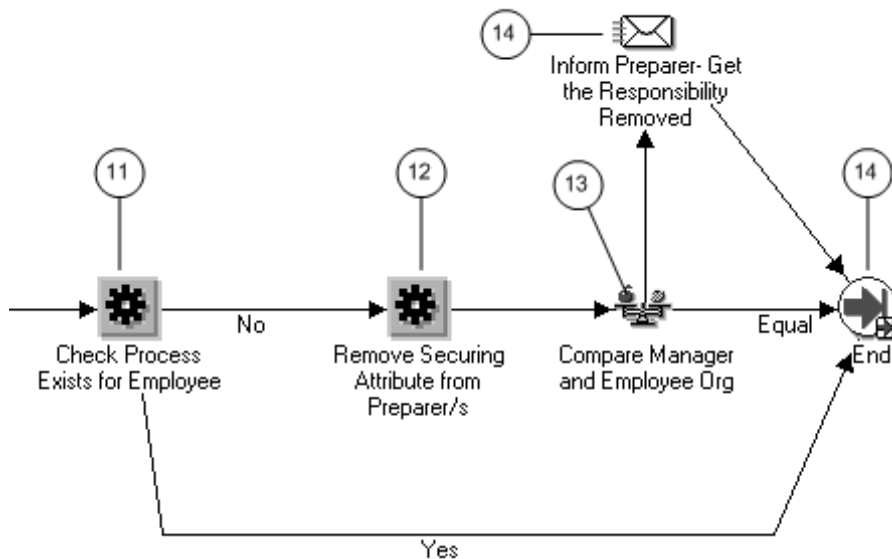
14

Inform Preparer- Get the Responsibility Removed

11

12

13

14

No

Equal

Check Process Exists for Employee

Remove Securing Attribute from Preparer/s

Compare Manager and Employee Org

End

Yes